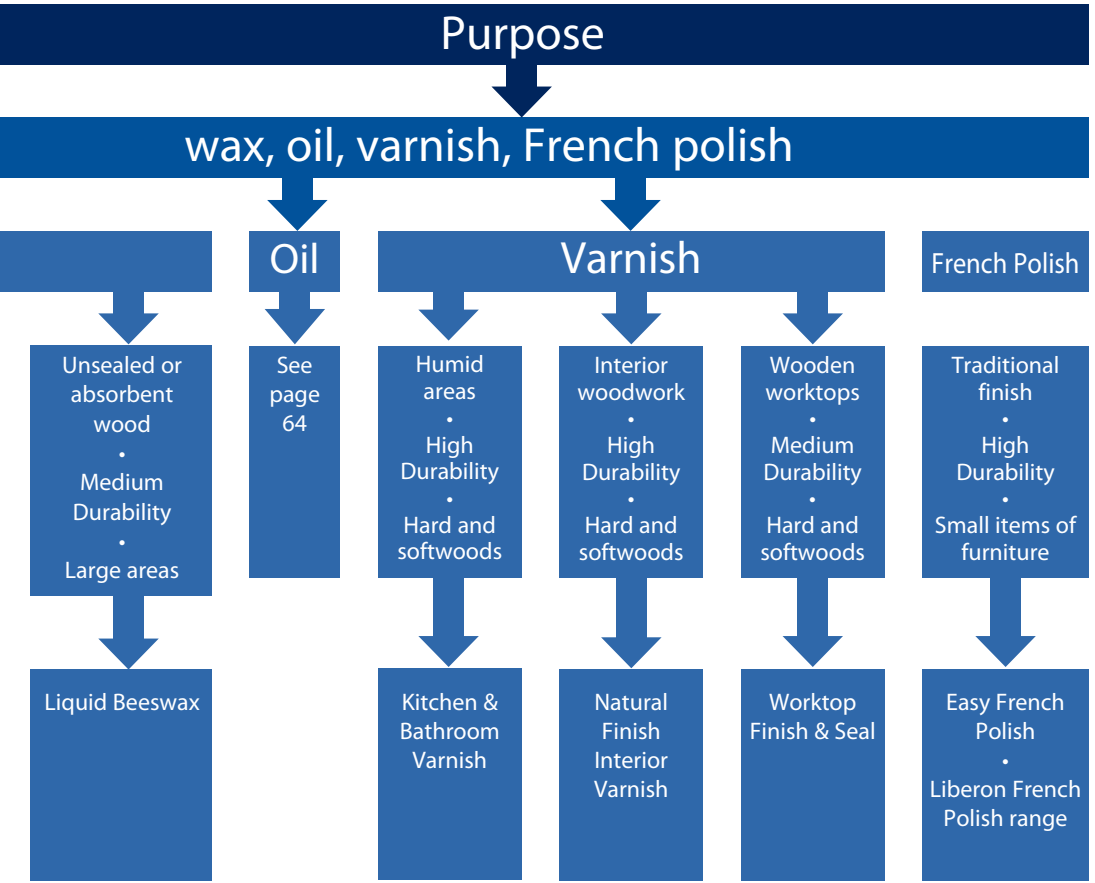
Purpose

wax, oil, varnish, French polish

Oil

Varnish

French Polish

Unsealed or absorbent wood
•
Medium Durability
•
Large areas

See page 64

Humid areas
•
High Durability
•
Hard and softwoods

Interior woodwork
•
High Durability
•
Hard and softwoods

Wooden worktops
•
Medium Durability
•
Hard and softwoods

Traditional finish
•
High Durability
•
Small items of furniture

Liquid Beeswax

Kitchen & Bathroom Varnish

Natural Finish Interior Varnish

Worktop Finish & Seal

Easy French Polish
•
Liberon French Polish range